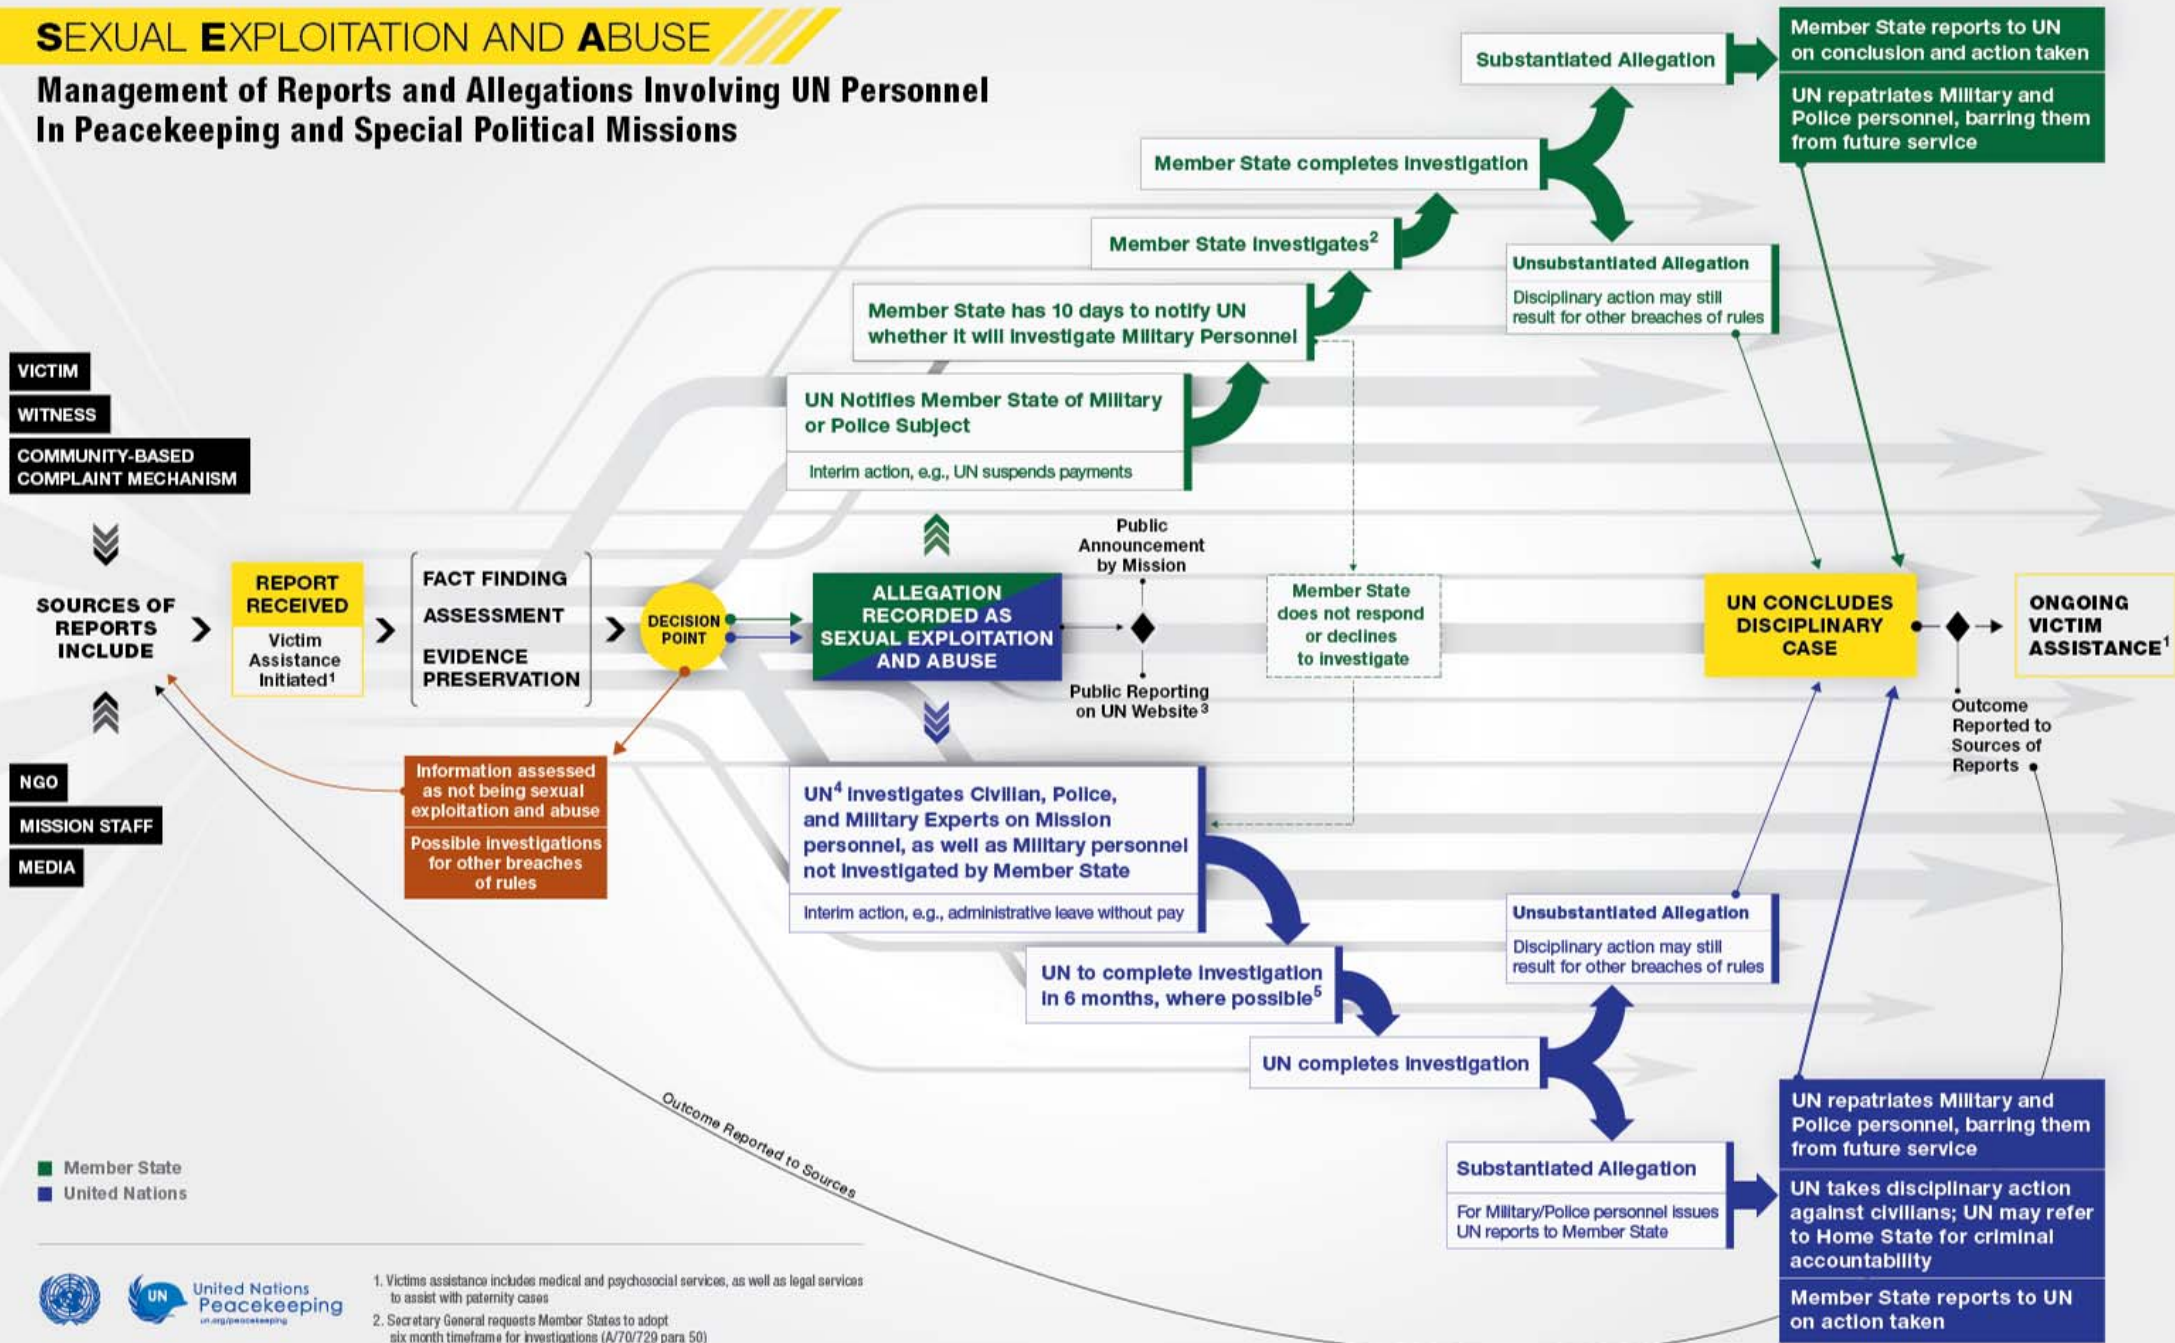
SEXUAL EXPLOITATION AND ABUSE

Management of Reports and Allegations Involving UN Personnel In Peacekeeping and Special Political Missions

VICTIM

WITNESS

COMMUNITY-BASED COMPLAINT MECHANISM

SOURCES OF REPORTS INCLUDE

NGO

MISSION STAFF

MEDIA

REPORT RECEIVED

Victim Assistance Initiated$^1$

FACT FINDING

ASSESSMENT

EVIDENCE PRESERVATION

DECISION POINT

Information assessed as not being sexual exploitation and abuse

Possible investigations for other breaches of rules

ALLEGATION RECORDED AS SEXUAL EXPLOITATION AND ABUSE

Public Announcement by Mission

Public Reporting on UN Website$^3$

UN Notifies Member State of Military or Police Subject

Interim action, e.g., UN suspends payments

Member State has 10 days to notify UN whether it will investigate Military Personnel

Member State investigates$^2$

Member State completes investigation

Substantiated Allegation

Member State reports to UN on conclusion and action taken

UN repatriates Military and Police personnel, barring them from future service

Unsubstantiated Allegation

Disciplinary action may still result for other breaches of rules

Member State does not respond or declines to investigate

UN$^4$ investigates Civilian, Police, and Military Experts on Mission personnel, as well as Military personnel not investigated by Member State

Interim action, e.g., administrative leave without pay

UN to complete investigation in 6 months, where possible$^5$

UN completes investigation

Unsubstantiated Allegation

Disciplinary action may still result for other breaches of rules

Substantiated Allegation

For Military/Police personnel issues UN reports to Member State

UN repatriates Military and Police personnel, barring them from future service

UN takes disciplinary action against civilians; UN may refer to Home State for criminal accountability

Member State reports to UN on action taken

UN CONCLUDES DISCIPLINARY CASE

ONGOING VICTIM ASSISTANCE$^1$

Outcome Reported to Sources of Reports

Outcome Reported to Sources

Member State

United Nations

UN

United Nations Peacekeeping
un.org/peacekeeping

1. Victims assistance includes medical and psychosocial services, as well as legal services to assist with paternity cases

2. Secretary General requests Member States to adopt six month timeframe for investigations (A/70/729 para 50)